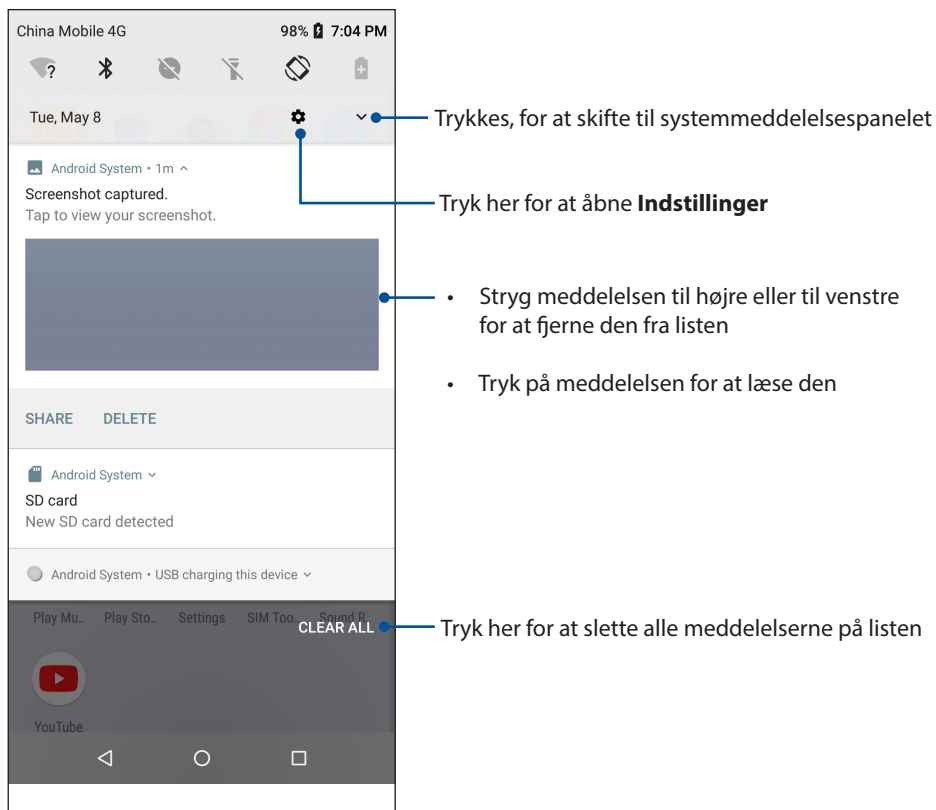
China Mobile 4G 98% 7:04 PM

Tue, May 8

Trykkes, for at skifte til systemmeddelelsespanelet

Android System • 1m ^

Screenshot captured.

Tap to view your screenshot.

Tryk her for at åbne **Indstillinger**

• Stryg meddelelsen til højre eller til venstre for at fjerne den fra listen

• Tryk på meddelelsen for at læse den

SHARE DELETE

Android System ˅

SD card

New SD card detected

Android System • USB charging this device ˅

Play Mu... Play Sto... Settings SIM Too... Sound R...

CLEAR ALL

Tryk her for at slette alle meddelelserne på listen

YouTube